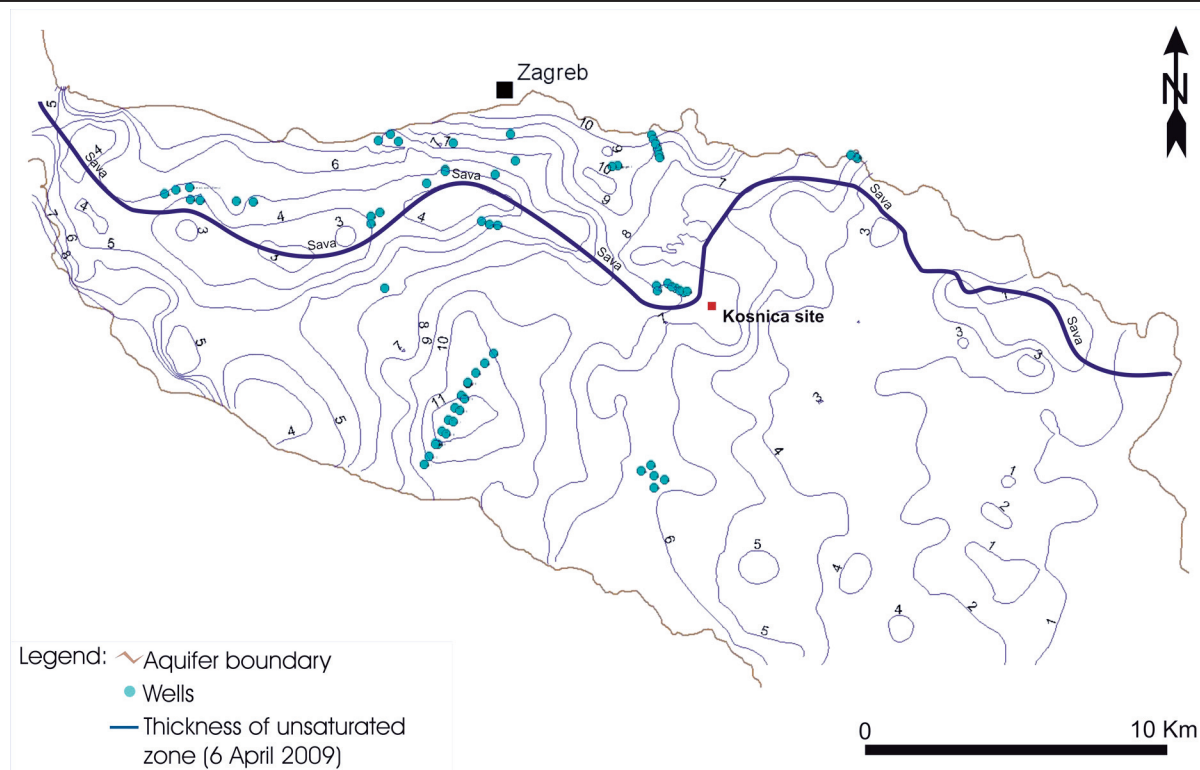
N

Zagreb

5
4
Sava
4
7
6
5
6
3
3
Sava
3
4
Sava
7
6
10
9
10
9
8
7
Sava
Sava
3
3
1
Sava
3
1
Kosnica site
5
7
8
9
10
11
4
5
3
4
6
5
5
4
4
1
2
1
2
1

Legend: Aquifer boundary
Wells
Thickness of unsaturated zone (6 April 2009)

0
10 Km